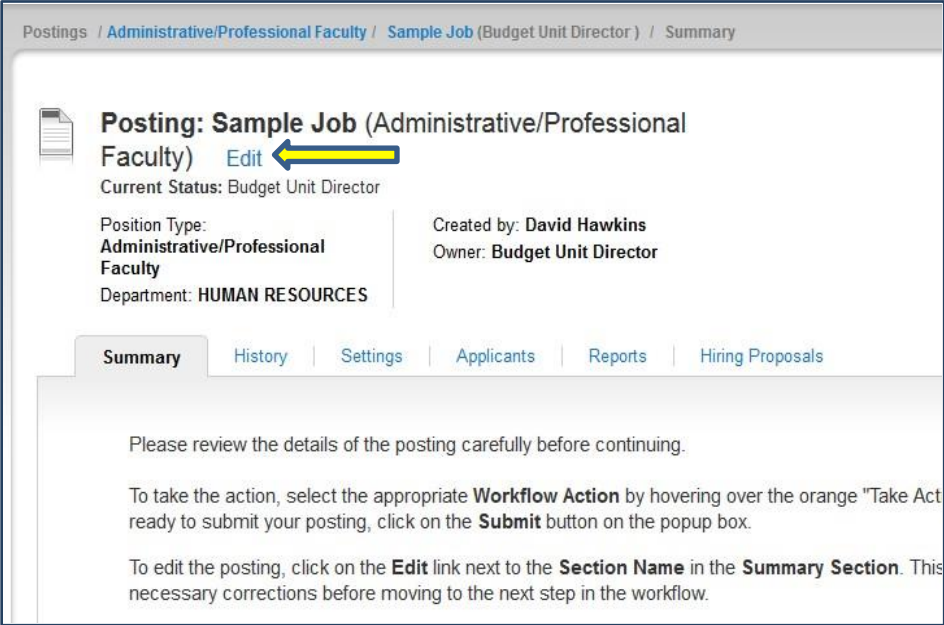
Postings / Administrative/Professional Faculty / Sample Job (Budget Unit Director ) / Summary

Posting: Sample Job (Administrative/Professional Faculty) Edit

Current Status: Budget Unit Director

Position Type: Administrative/Professional Faculty

Department: HUMAN RESOURCES

Created by: David Hawkins

Owner: Budget Unit Director

Summary | History | Settings | Applicants | Reports | Hiring Proposals

Please review the details of the posting carefully before continuing.

To take the action, select the appropriate Workflow Action by hovering over the orange "Take Act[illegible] ready to submit your posting, click on the Submit button on the popup box.

To edit the posting, click on the Edit link next to the Section Name in the Summary Section. This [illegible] necessary corrections before moving to the next step in the workflow.